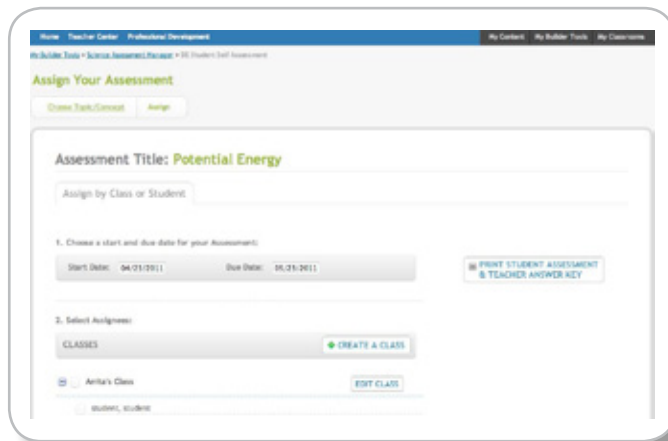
Home Teacher Center Professional Development

My Content My Builder Tools My Classrooms

My Builder Tools > Science Assessment Manager > BE Student Self Assessment

Assign Your Assessment

Choose Topic/Concept Assign

Assessment Title: Potential Energy

Assign by Class or Student

1. Choose a start and due date for your Assessment:

Start Date: 04/25/2011 Due Date: 05/25/2011

PRINT STUDENT ASSESSMENT & TEACHER ANSWER KEY

2. Select Assignees:

CLASSES

CREATE A CLASS

Anita's Class

EDIT CLASS

student, student